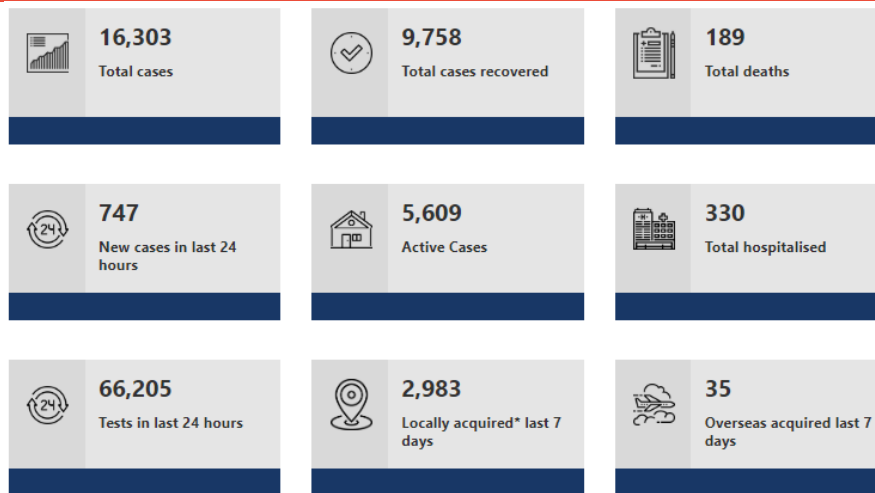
16,303
Total cases

9,758
Total cases recovered

189
Total deaths

24
747
New cases in last 24 hours

5,609
Active Cases

330
Total hospitalised

24
66,205
Tests in last 24 hours

2,983
Locally acquired* last 7 days

35
Overseas acquired last 7 days